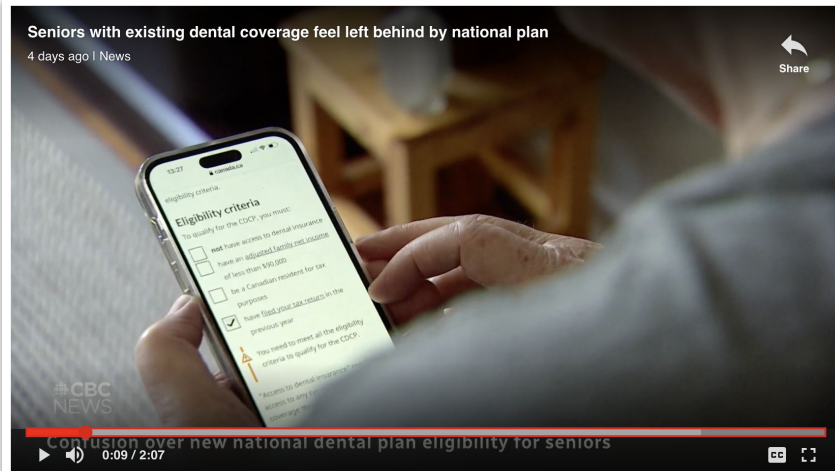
Seniors with existing dental coverage feel left behind by national plan

4 days ago | News

Share

13:27

canada.ca

eligibility criteria.

Eligibility criteria

To qualify for the CDCP, you must:

not have access to dental insurance

have an adjusted family net income of less than $90,000

be a Canadian resident for tax purposes

have filed your tax return in the previous year

You need to meet all the eligibility criteria to qualify for the CDCP.

"Access to dental insurance" access to any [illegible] coverage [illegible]

CBC NEWS

Confusion over new national dental plan eligibility for seniors

0:09 / 2:07

CC